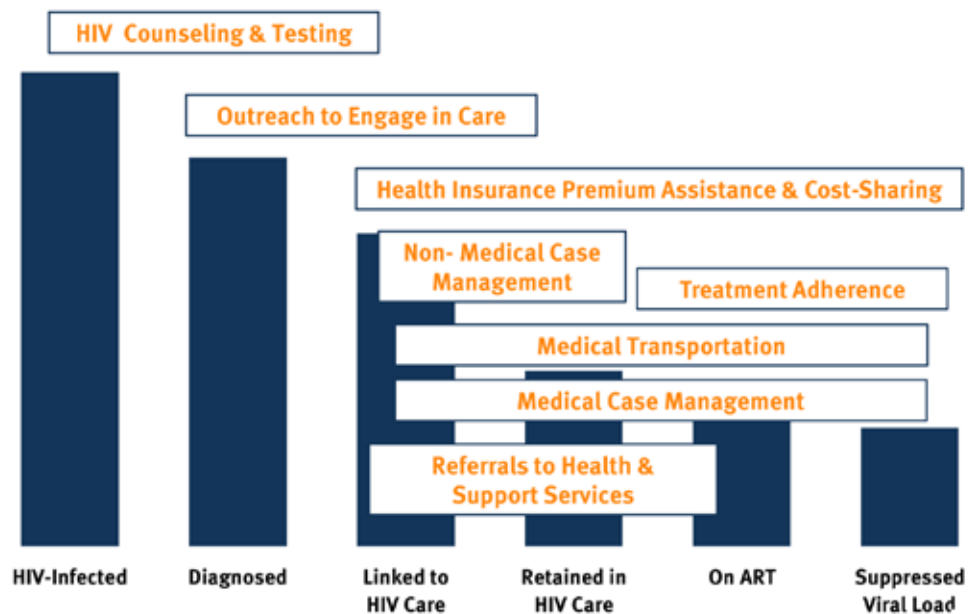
HIV Counseling & Testing

Outreach to Engage in Care

Health Insurance Premium Assistance & Cost-Sharing

Non- Medical Case Management

Treatment Adherence

Medical Transportation

Medical Case Management

Referrals to Health & Support Services

HIV-Infected

Diagnosed

Linked to HIV Care

Retained in HIV Care

On ART

Suppressed Viral Load